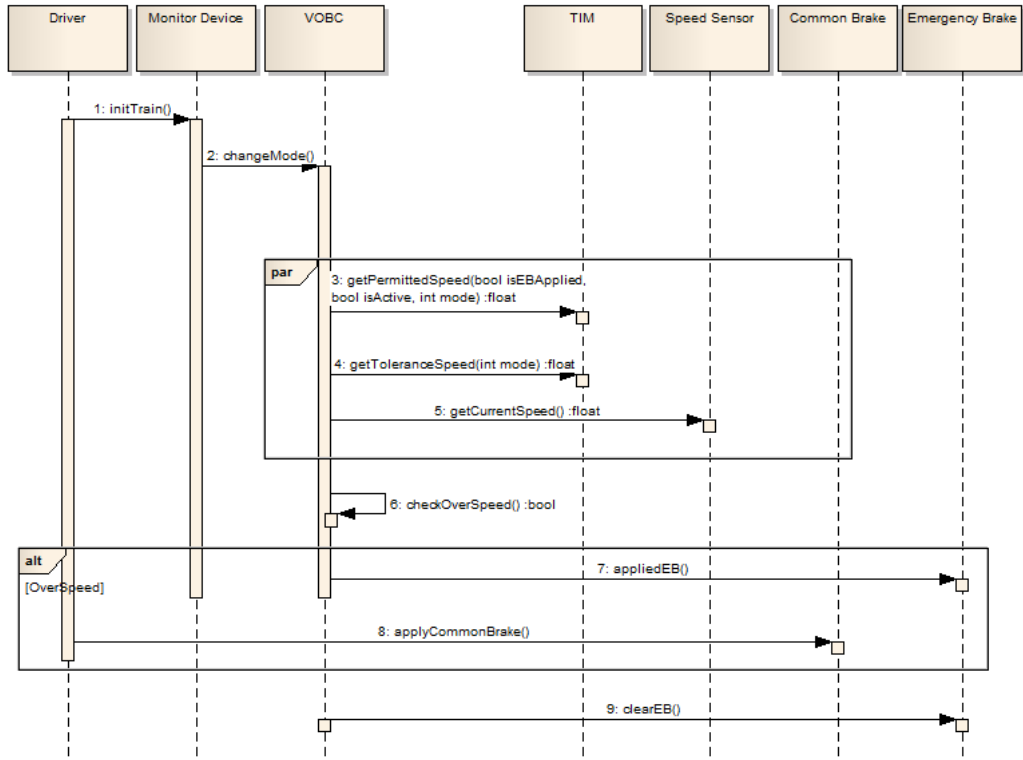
Driver
Monitor Device
VOBC
TIM
Speed Sensor
Common Brake
Emergency Brake

1: initTrain()

2: changeMode()

par

3: getPermittedSpeed(bool isEBApplied, bool isActive, int mode) :float

4: getToleranceSpeed(int mode) :float

5: getCurrentSpeed() :float

6: checkOverSpeed() :bool

alt

[OverSpeed]

7: appliedEB()

8: applyCommonBrake()

9: clearEB()